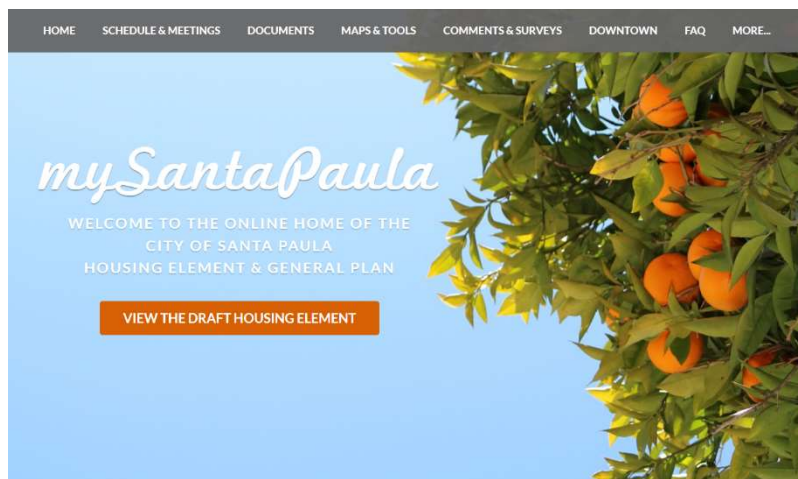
HOME SCHEDULE & MEETINGS DOCUMENTS MAPS & TOOLS COMMENTS & SURVEYS DOWNTOWN FAQ MORE...

mySantaPaula

WELCOME TO THE ONLINE HOME OF THE CITY OF SANTA PAULA HOUSING ELEMENT & GENERAL PLAN

VIEW THE DRAFT HOUSING ELEMENT